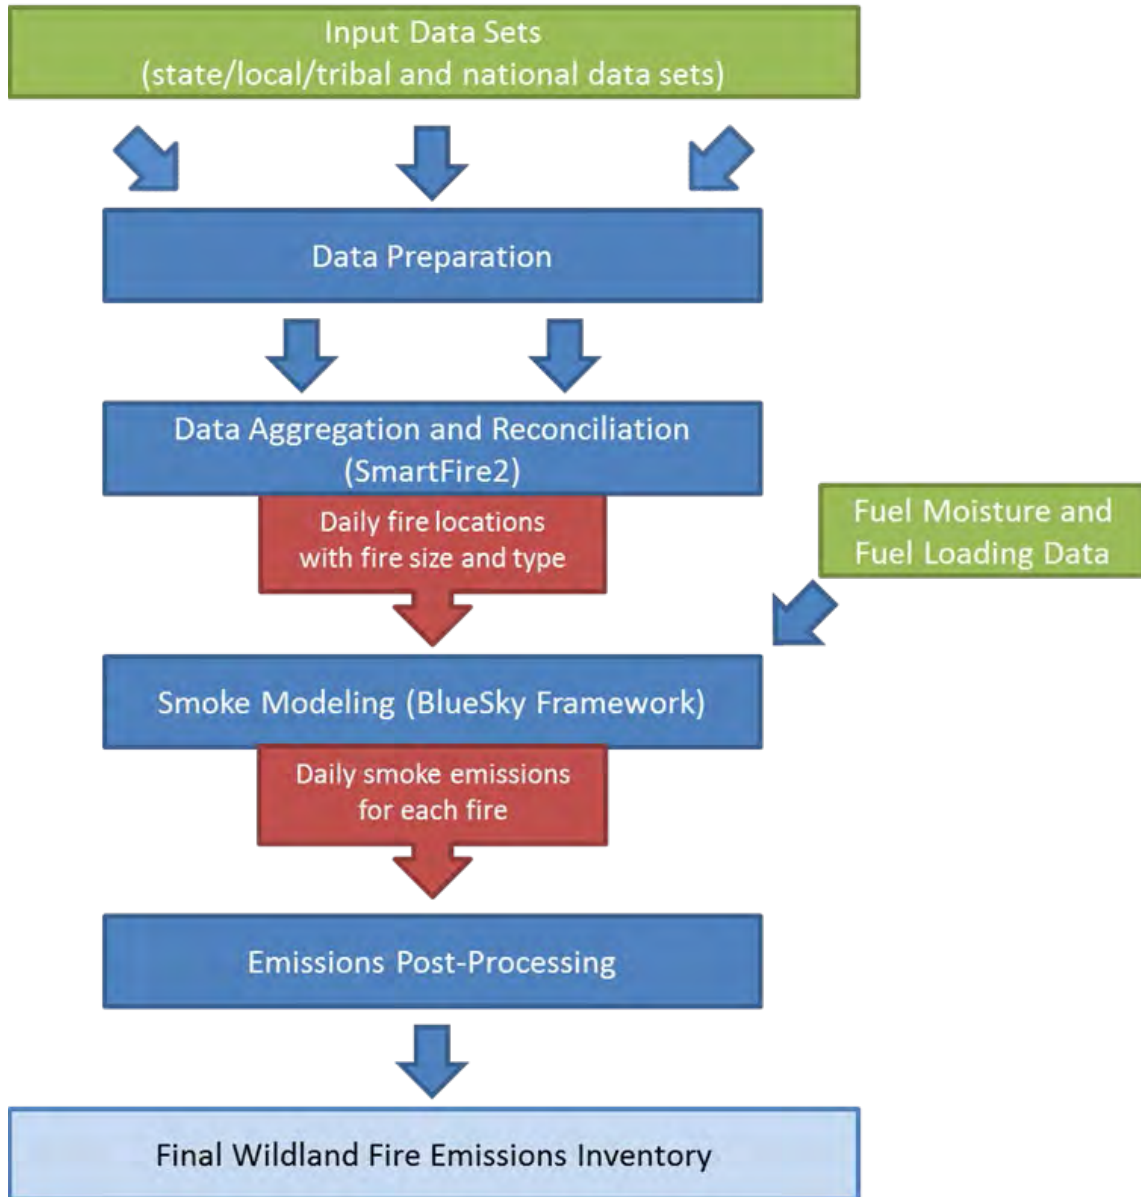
Input Data Sets
(state/local/tribal and national data sets)

Data Preparation

Data Aggregation and Reconciliation
(SmartFire2)

Daily fire locations
with fire size and type

Fuel Moisture and
Fuel Loading Data

Smoke Modeling (BlueSky Framework)

Daily smoke emissions
for each fire

Emissions Post-Processing

Final Wildland Fire Emissions Inventory